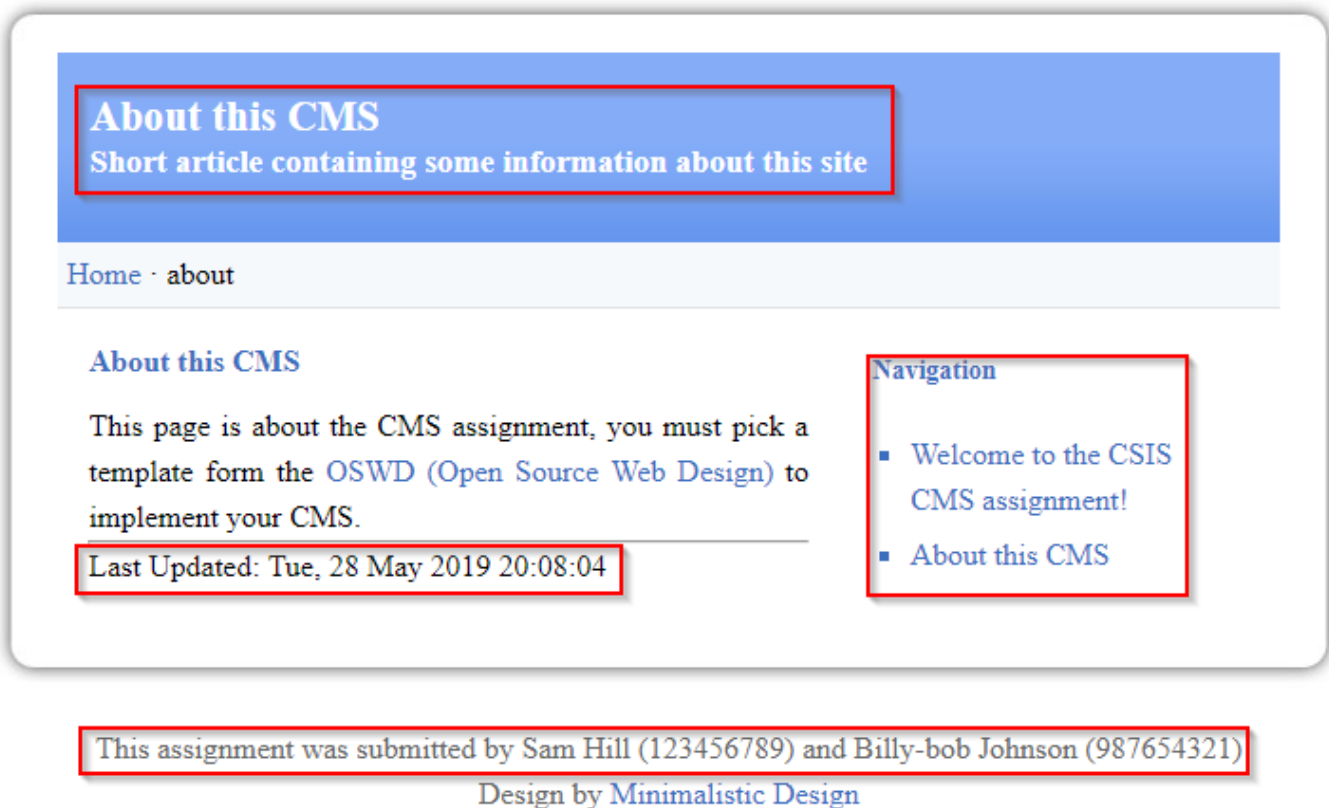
About this CMS
Short article containing some information about this site

Home · about

About this CMS

This page is about the CMS assignment, you must pick a template form the OSWD (Open Source Web Design) to implement your CMS.

Last Updated: Tue, 28 May 2019 20:08:04

Navigation

- Welcome to the CSIS CMS assignment!
- About this CMS

This assignment was submitted by Sam Hill (123456789) and Billy-bob Johnson (987654321)

Design by Minimalistic Design